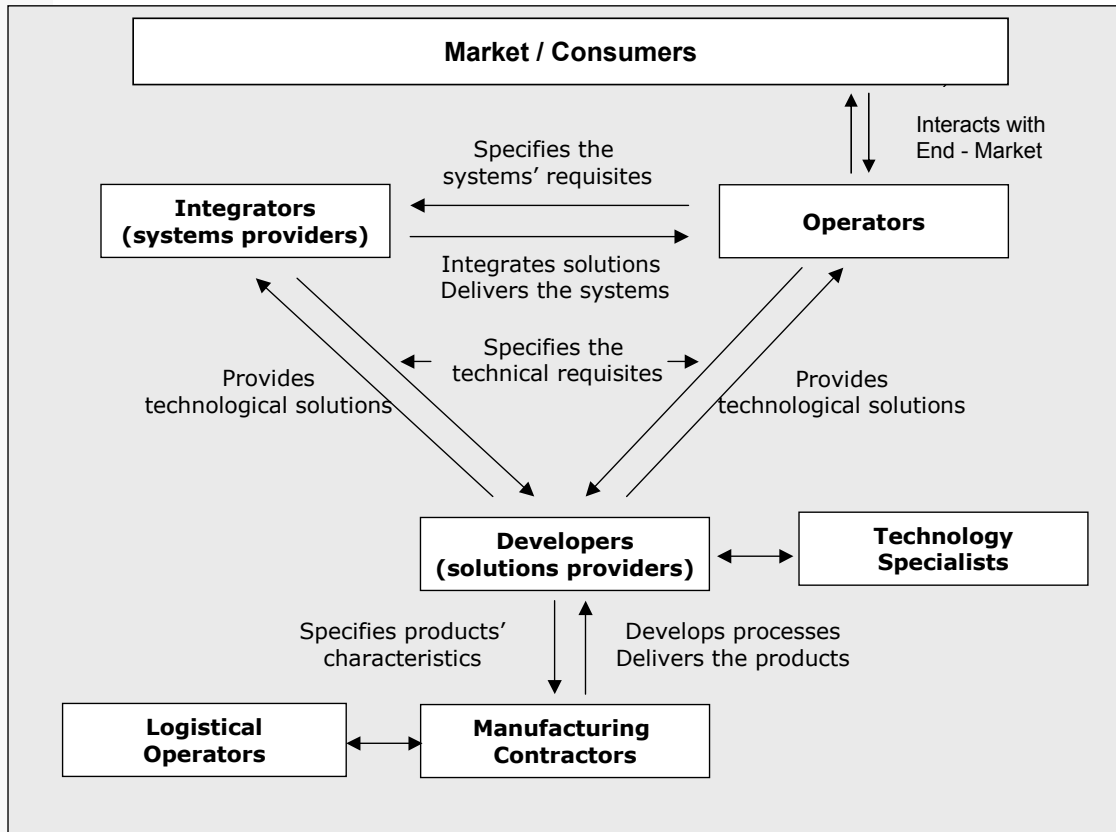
Market / Consumers

Interacts with End - Market

Specifies the systems' requisites

Integrators (systems providers)

Operators

Integrates solutions
Delivers the systems

Specifies the technical requisites

Provides technological solutions

Provides technological solutions

Developers (solutions providers)

Technology Specialists

Specifies products' characteristics

Develops processes
Delivers the products

Logistical Operators

Manufacturing Contractors